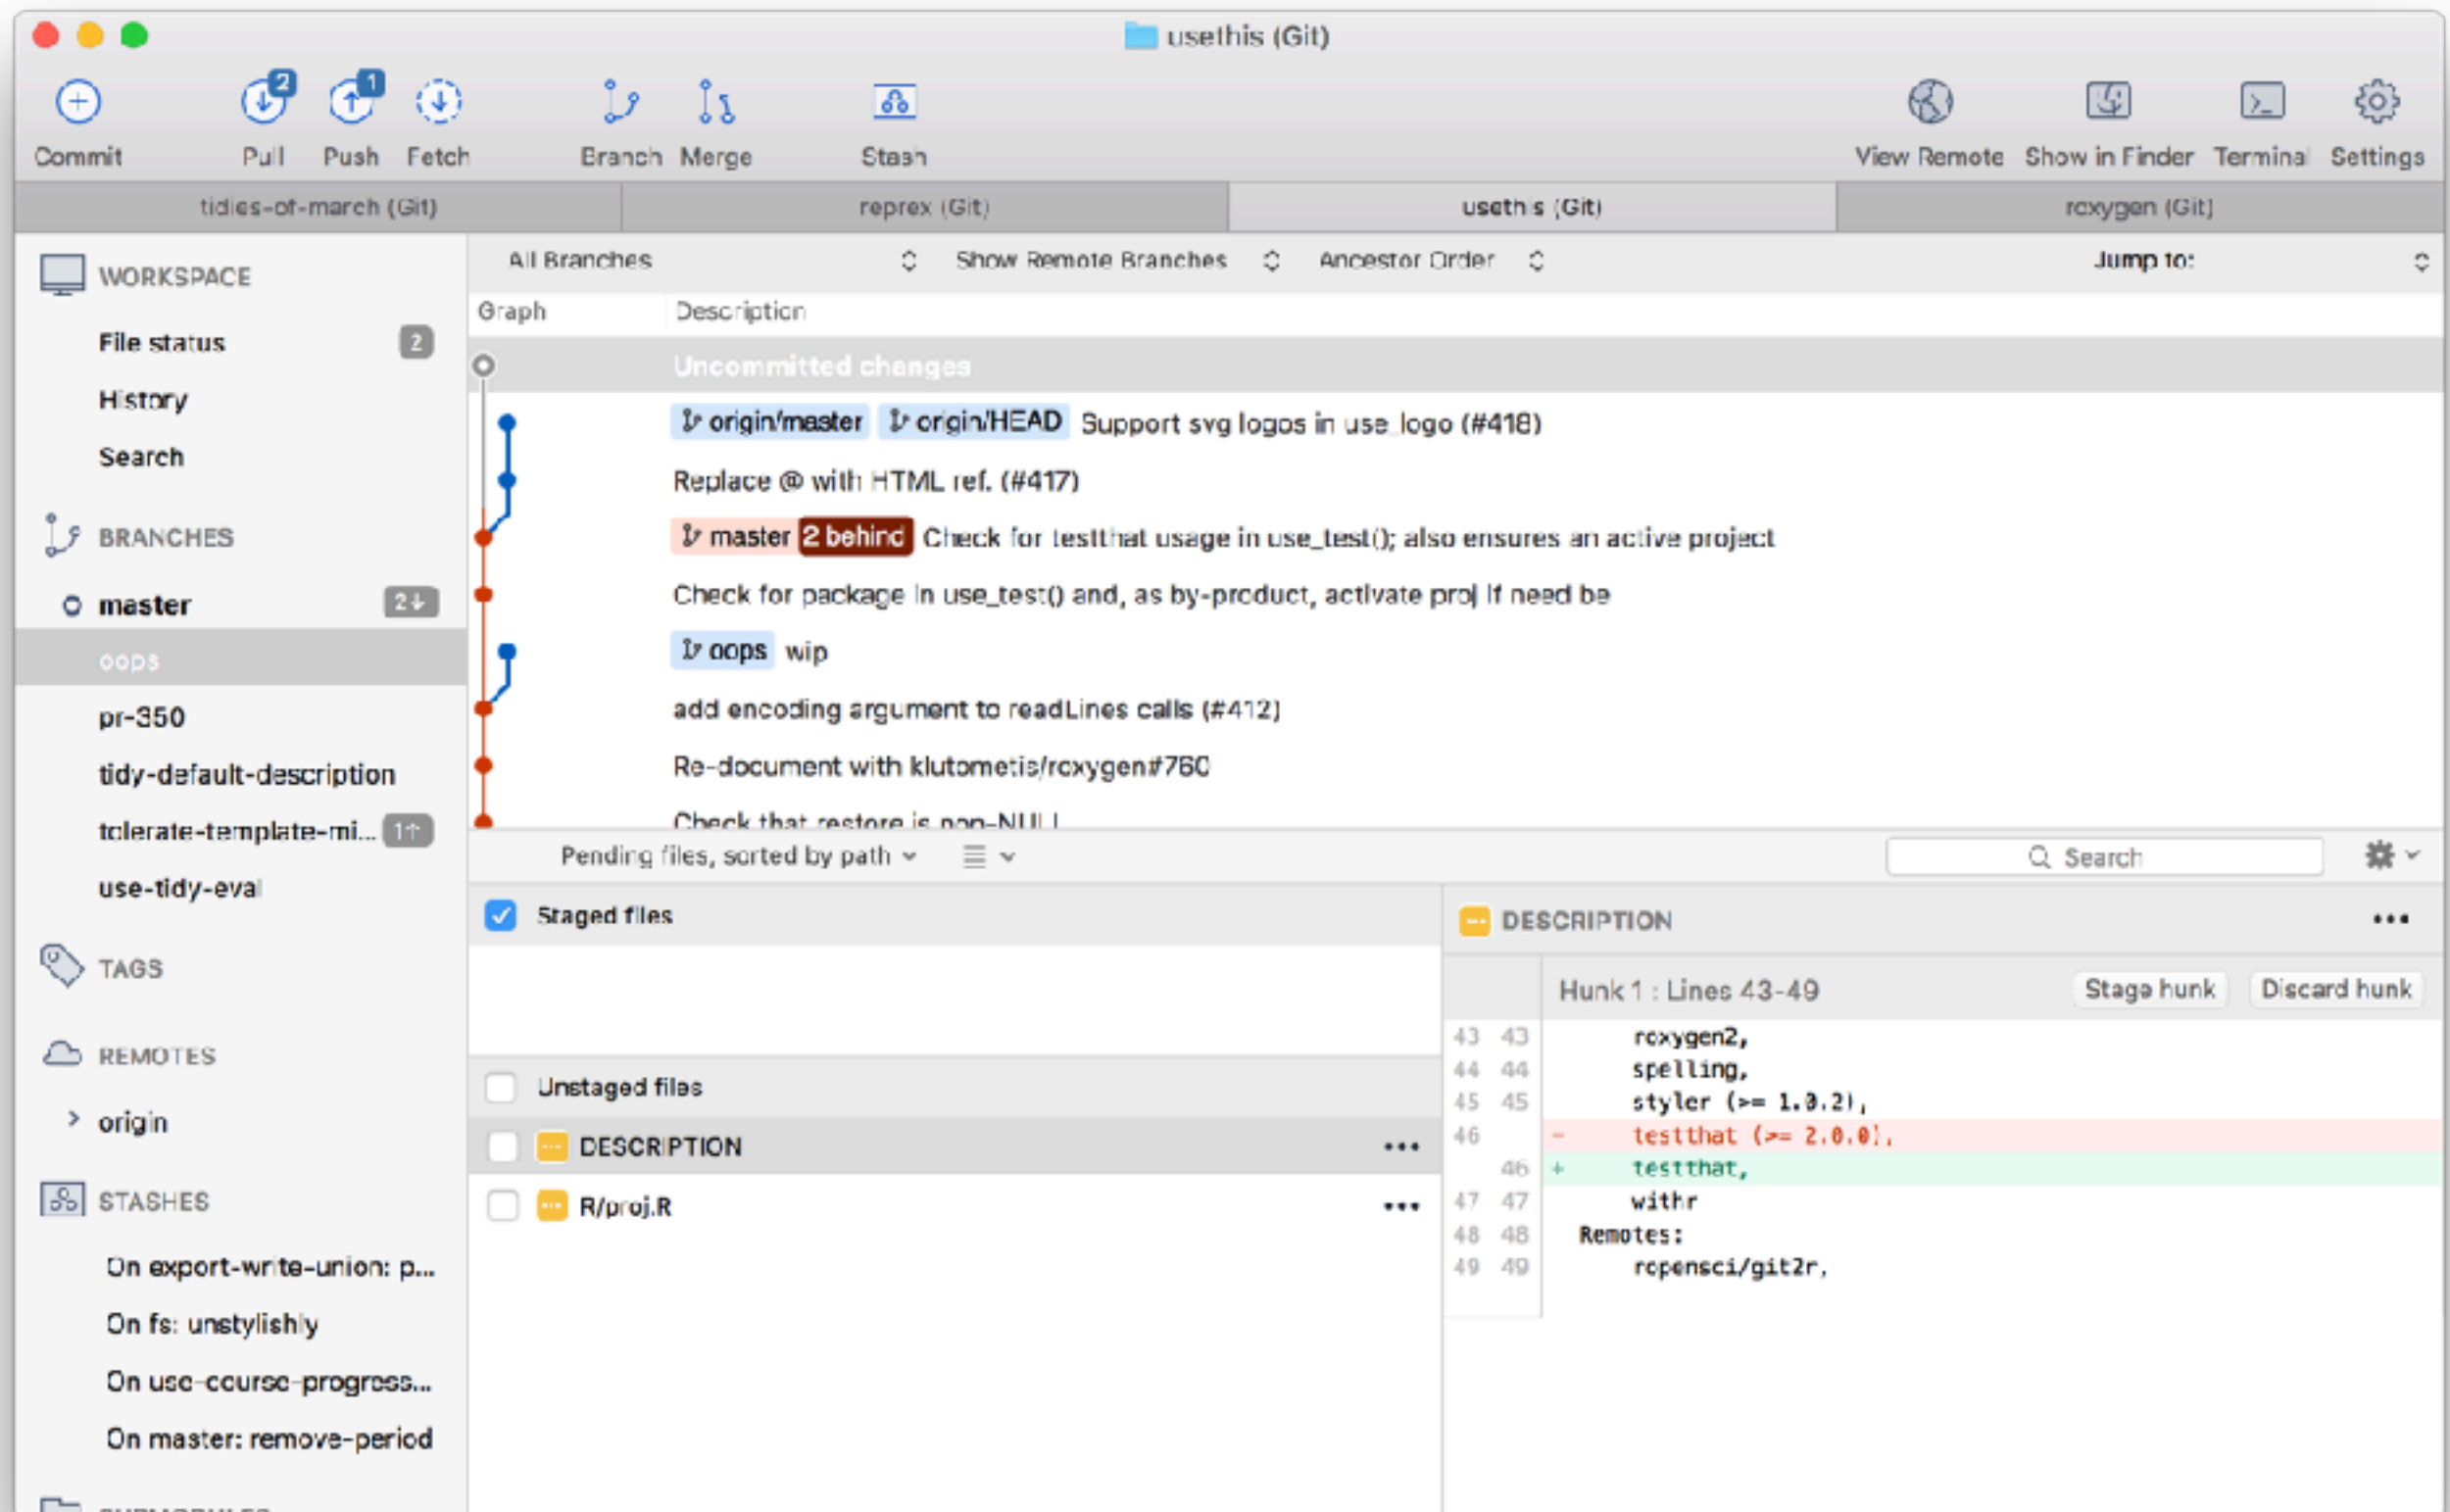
usethis (Git)

Commit
2
Pull
1
Push
Fetch
Branch
Merge
Stash
View Remote
Show in Finder
Terminal
Settings

tidies-of-march (Git)
reprex (Git)
usethis (Git)
roxygen (Git)

WORKSPACE
File status 2
History
Search

BRANCHES
master 2↓
oops
pr-350
tidy-default-description
tolerate-template-mi... 1↑
use-tidy-eval

TAGS

REMOTES
origin

STASHES
On export-write-union: p...
On fs: unstylishly
On use-course-progress...
On master: remove-period

All Branches
Show Remote Branches
Ancestor Order
Jump to:

Graph
Description
Uncommitted changes
origin/master origin/HEAD Support svg logos in use_logo (#418)
Replace @ with HTML ref. (#417)
master 2 behind Check for testthat usage in use_test(); also ensures an active project
Check for package in use_test() and, as by-product, activate proj if need be
oops wip
add encoding argument to readLines calls (#412)
Re-document with klutometis/roxygen#760
Check that restore is non-NULL

Pending files, sorted by path
Search

Staged files

Unstaged files
DESCRIPTION •••
R/proj.R •••

DESCRIPTION •••
Hunk 1 : Lines 43-49
Stage hunk
Discard hunk
43 43 roxygen2,
44 44 spelling,
45 45 styler (>= 1.0.2),
46 - testthat (>= 2.0.0),
46 + testthat,
47 47 withr
48 48 Remotes:
49 49 ropensci/git2r,